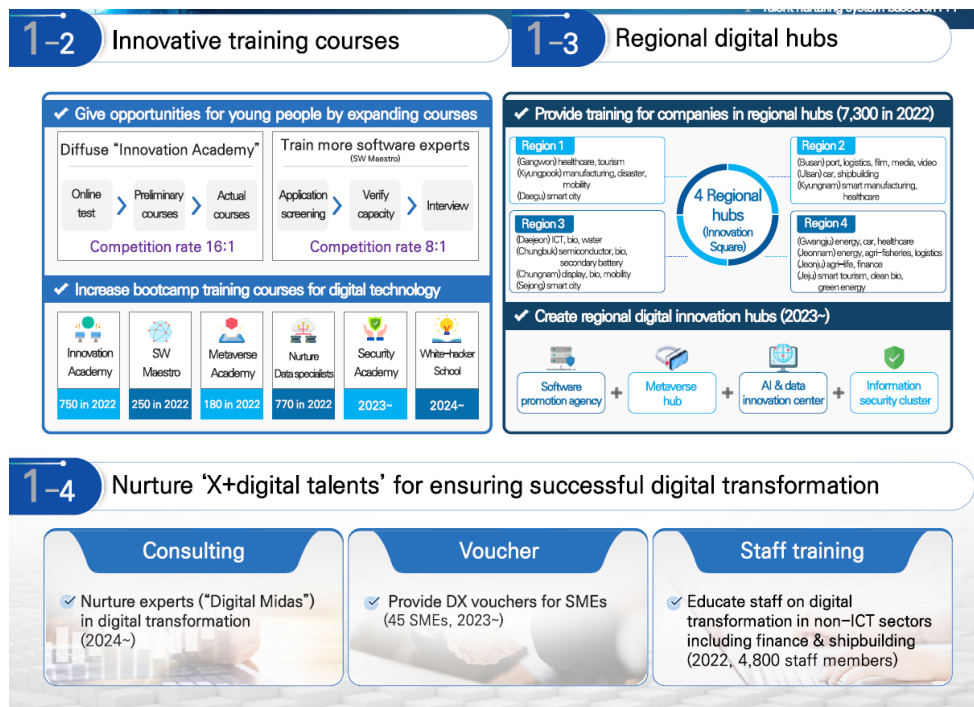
Talent nurturing system based on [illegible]

1-2 Innovative training courses

✔ Give opportunities for young people by expanding courses

Diffuse "Innovation Academy"

Online test > Preliminary courses > Actual courses

Competition rate 16:1

Train more software experts
(SW Maestro)

Application screening > Verify capacity > Interview

Competition rate 8:1

✔ Increase bootcamp training courses for digital technology

| Innovation Academy | SW Maestro | Metaverse Academy | Nurture Data specialists | Security Academy | White-hacker School |
|---|---|---|---|---|---|
| 750 in 2022 | 250 in 2022 | 180 in 2022 | 770 in 2022 | 2023~ | 2024~ |

1-3 Regional digital hubs

✔ Provide training for companies in regional hubs (7,300 in 2022)

Region 1
(Gangwon) healthcare, tourism
(Kyungbook) manufacturing, disaster, mobility
(Daegu) smart city

Region 2
(Busan) port, logistics, film, media, video
(Ulsan) car, shipbuilding
(Kyungnam) smart manufacturing, healthcare

4 Regional hubs (Innovation Square)

Region 3
(Daejeon) ICT, bio, water
(Chungbuk) semiconductor, bio, secondary battery
(Chungnam) display, bio, mobility
(Sejong) smart city

Region 4
(Gwangju) energy, car, healthcare
(Jeonnam) energy, agri-fisheries, logistics
(Jeonju) agri-life, finance
(Jeju) smart tourism, clean bio, green energy

✔ Create regional digital innovation hubs (2023~)

Software promotion agency + Metaverse hub + AI & data innovation center + Information security cluster

1-4 Nurture 'X+digital talents' for ensuring successful digital transformation

Consulting
✔ Nurture experts ("Digital Midas") in digital transformation (2024~)

Voucher
✔ Provide DX vouchers for SMEs (45 SMEs, 2023~)

Staff training
✔ Educate staff on digital transformation in non-ICT sectors including finance & shipbuilding (2022, 4,800 staff members)